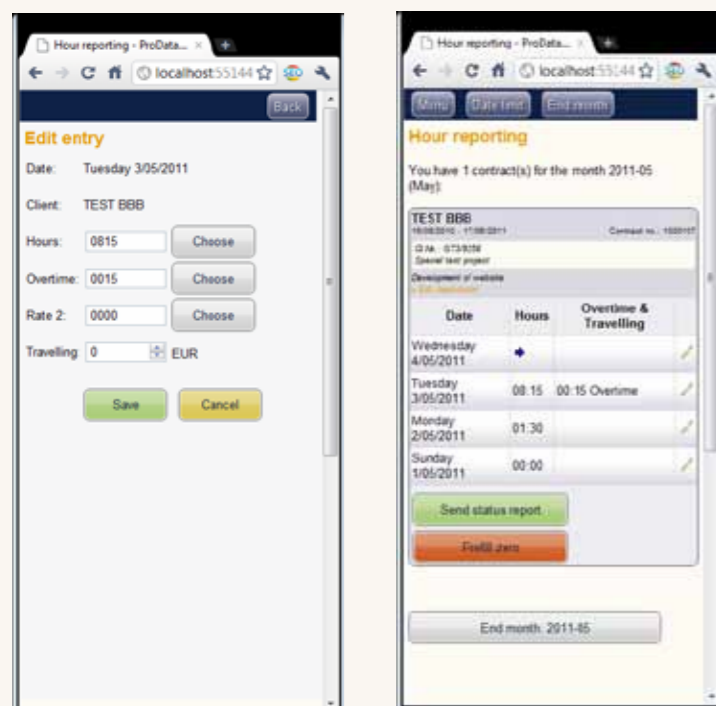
Hour reporting - ProData...

localhost:55144

Back

Edit entry

Date: Tuesday 3/05/2011

Client: TEST BBB

Hours: 0815 Choose

Overtime: 0015 Choose

Rate 2: 0000 Choose

Travelling 0 EUR

Save Cancel

Hour reporting - ProData...

localhost:55144

Menu Date time End month

Hour reporting

You have 1 contract(s) for the month 2011-05 (May):

TEST BBB
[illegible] Contract nr.: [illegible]

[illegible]
Special test project

Development of website
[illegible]

| Date | Hours | Overtime & Travelling |
|---|---|---|
| Wednesday 4/05/2011 | | |
| Tuesday 3/05/2011 | 08:15 | 00:15 Overtime |
| Monday 2/05/2011 | 01:30 | |
| Sunday 1/05/2011 | 00:00 | |

Send status report

Prefill zero

End month: 2011-05